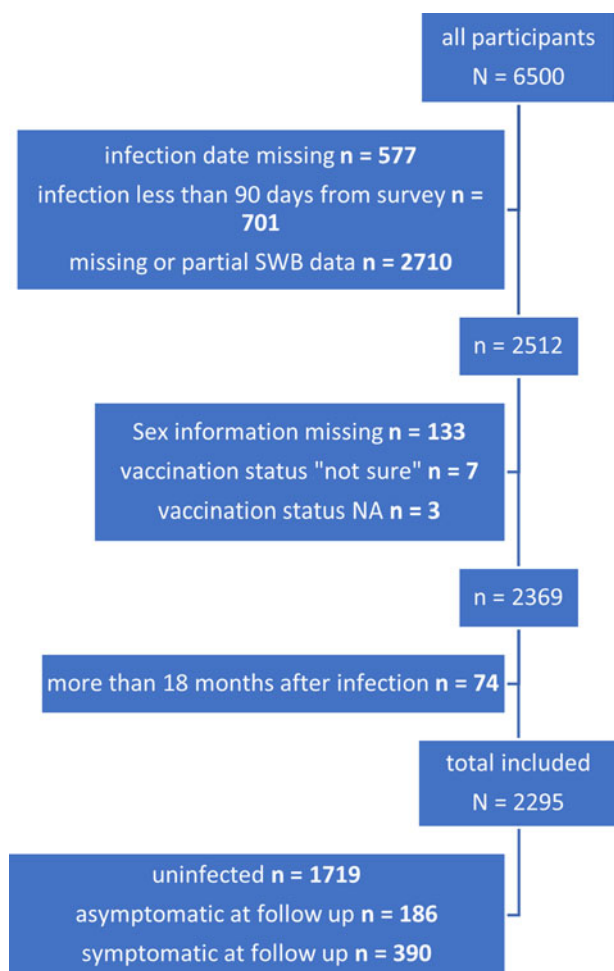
all participants
N = 6500

infection date missing **n = 577**
infection less than 90 days from survey **n = 701**
missing or partial SWB data **n = 2710**

n = 2512

Sex information missing **n = 133**
vaccination status "not sure" **n = 7**
vaccination status NA **n = 3**

n = 2369

more than 18 months after infection **n = 74**

total included
N = 2295

uninfected **n = 1719**
asymptomatic at follow up **n = 186**
symptomatic at follow up **n = 390**